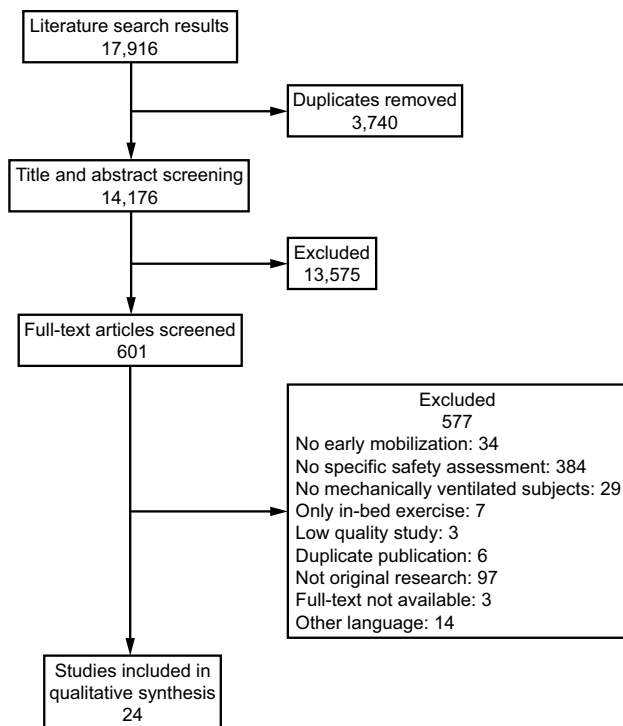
Literature search results
17,916

Duplicates removed
3,740

Title and abstract screening
14,176

Excluded
13,575

Full-text articles screened
601

Excluded
577
No early mobilization: 34
No specific safety assessment: 384
No mechanically ventilated subjects: 29
Only in-bed exercise: 7
Low quality study: 3
Duplicate publication: 6
Not original research: 97
Full-text not available: 3
Other language: 14

Studies included in qualitative synthesis
24